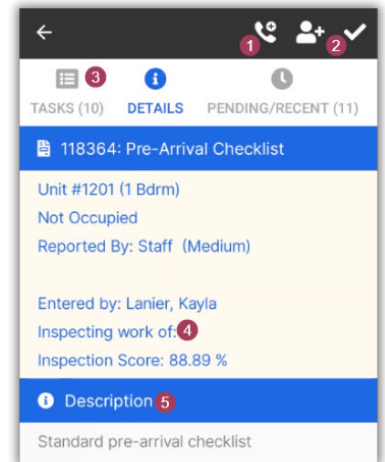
1 2

3

TASKS (10) DETAILS PENDING/RECENT (11)

118364: Pre-Arrival Checklist

Unit #1201 (1 Bdrm)

Not Occupied

Reported By: Staff (Medium)

Entered by: Lanier, Kayla

Inspecting work of: 4

Inspection Score: 88.89 %

Description 5

Standard pre-arrival checklist